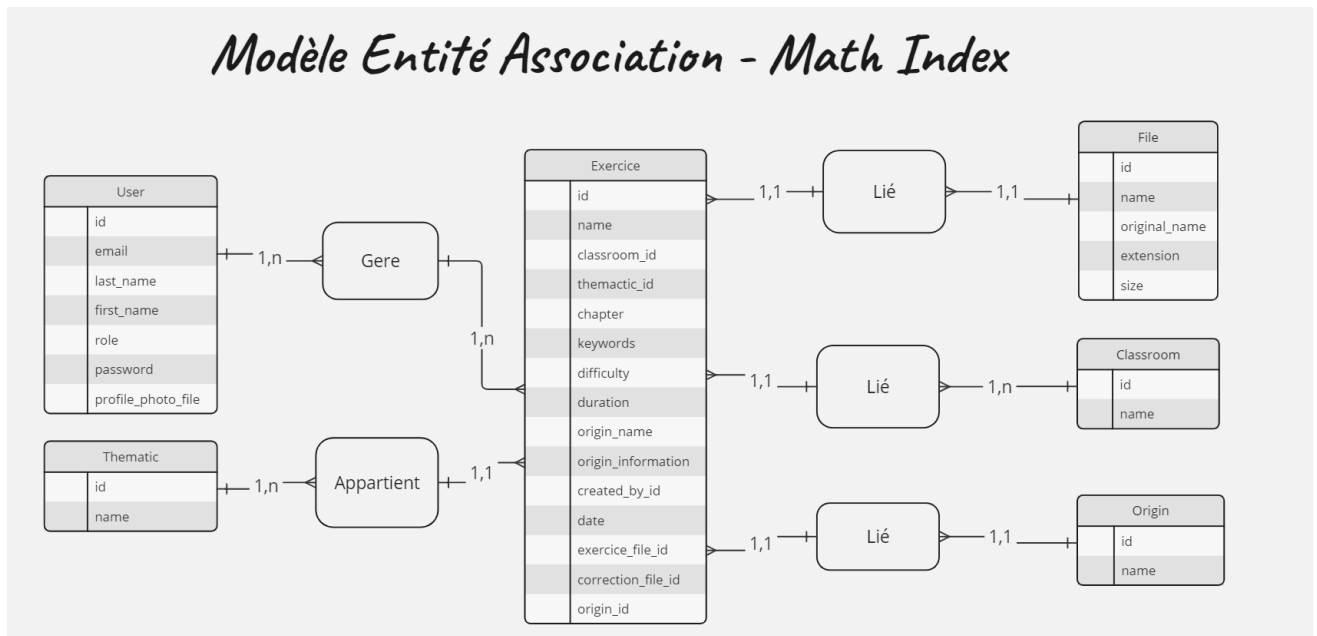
Modèle Entité Association - Math Index

User
id
email
last_name
first_name
role
password
profile_photo_file

1,n
Gere
1,n

Thematic
id
name

1,n
Appartient
1,1

Exercice
id
name
classroom_id
themactic_id
chapter
keywords
difficulty
duration
origin_name
origin_information
created_by_id
date
exercice_file_id
correction_file_id
origin_id

1,1
Lié
1,1

File
id
name
original_name
extension
size

1,1
Lié
1,n

Classroom
id
name

1,1
Lié
1,1

Origin
id
name